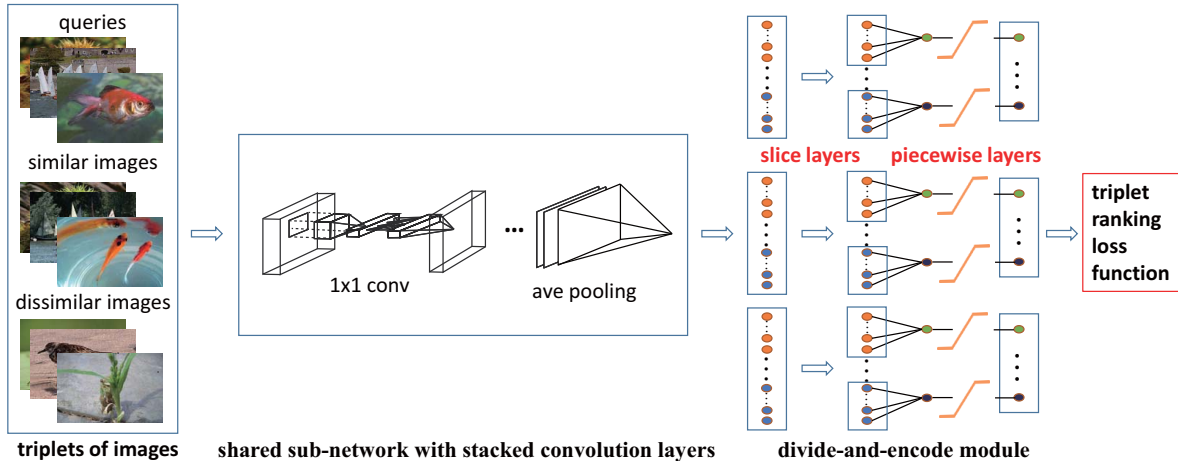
queries

similar images

dissimilar images

triplets of images

1x1 conv

...

ave pooling

shared sub-network with stacked convolution layers

slice layers

piecewise layers

divide-and-encode module

triplet ranking loss function